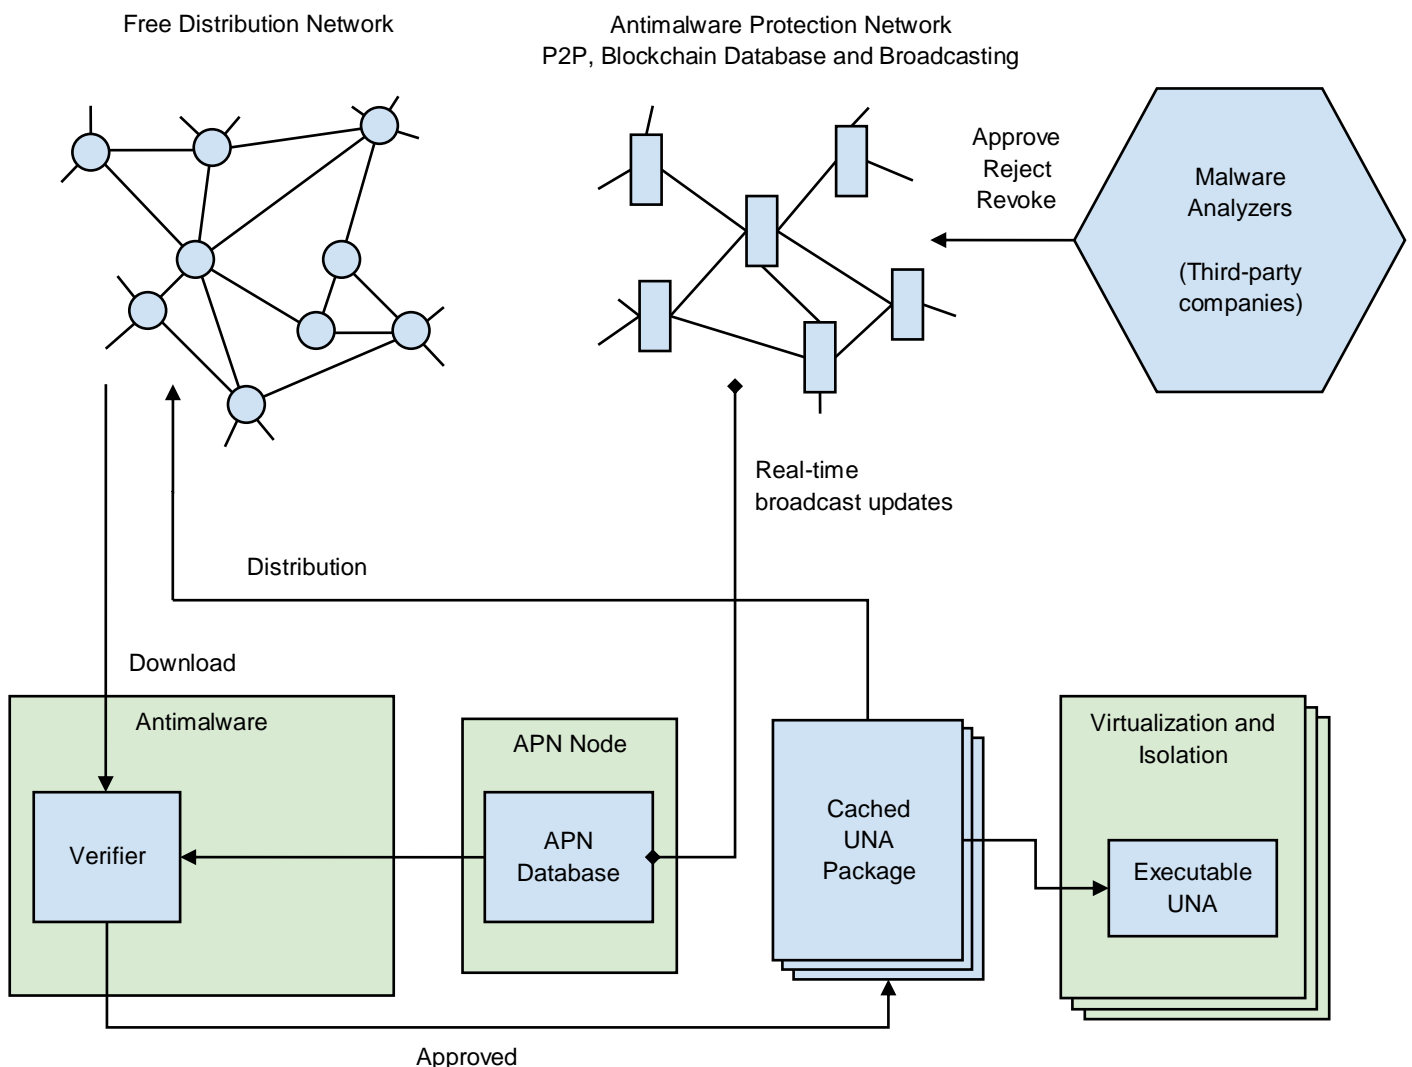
Free Distribution Network

Antimalware Protection Network
P2P, Blockchain Database and Broadcasting

Approve
Reject
Revoke

Malware
Analyzers

(Third-party
companies)

Real-time
broadcast updates

Distribution

Download

Antimalware

Verifier

APN Node

APN
Database

Cached
UNA
Package

Virtualization and
Isolation

Executable
UNA

Approved